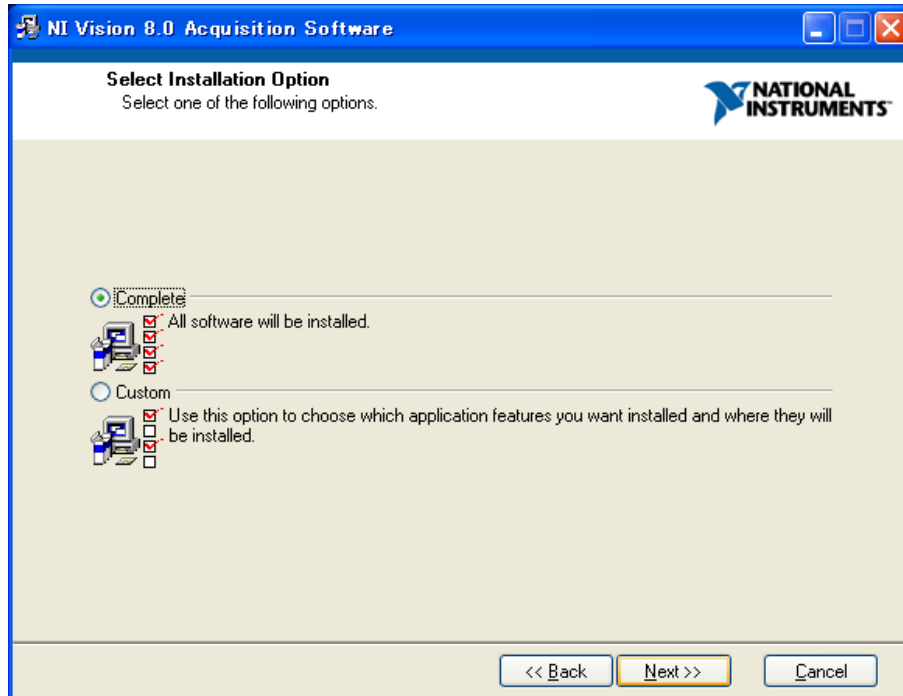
NI Vision 8.0 Acquisition Software

Select Installation Option
Select one of the following options.

NATIONAL INSTRUMENTS

Complete
All software will be installed.

Custom
Use this option to choose which application features you want installed and where they will be installed.

<< Back
Next >>
Cancel